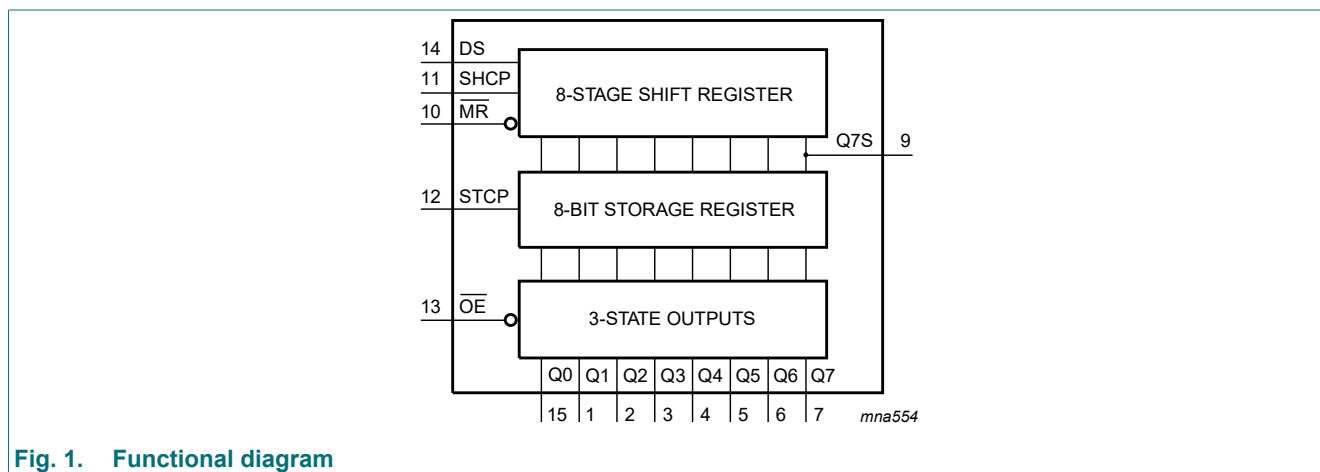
14 DS
11 SHCP
10 $\overline{MR}$
8-STAGE SHIFT REGISTER
Q7S 9
12 STCP
8-BIT STORAGE REGISTER
13 $\overline{OE}$
3-STATE OUTPUTS
Q0 Q1 Q2 Q3 Q4 Q5 Q6 Q7
15 1 2 3 4 5 6 7
mna554

Fig. 1. Functional diagram